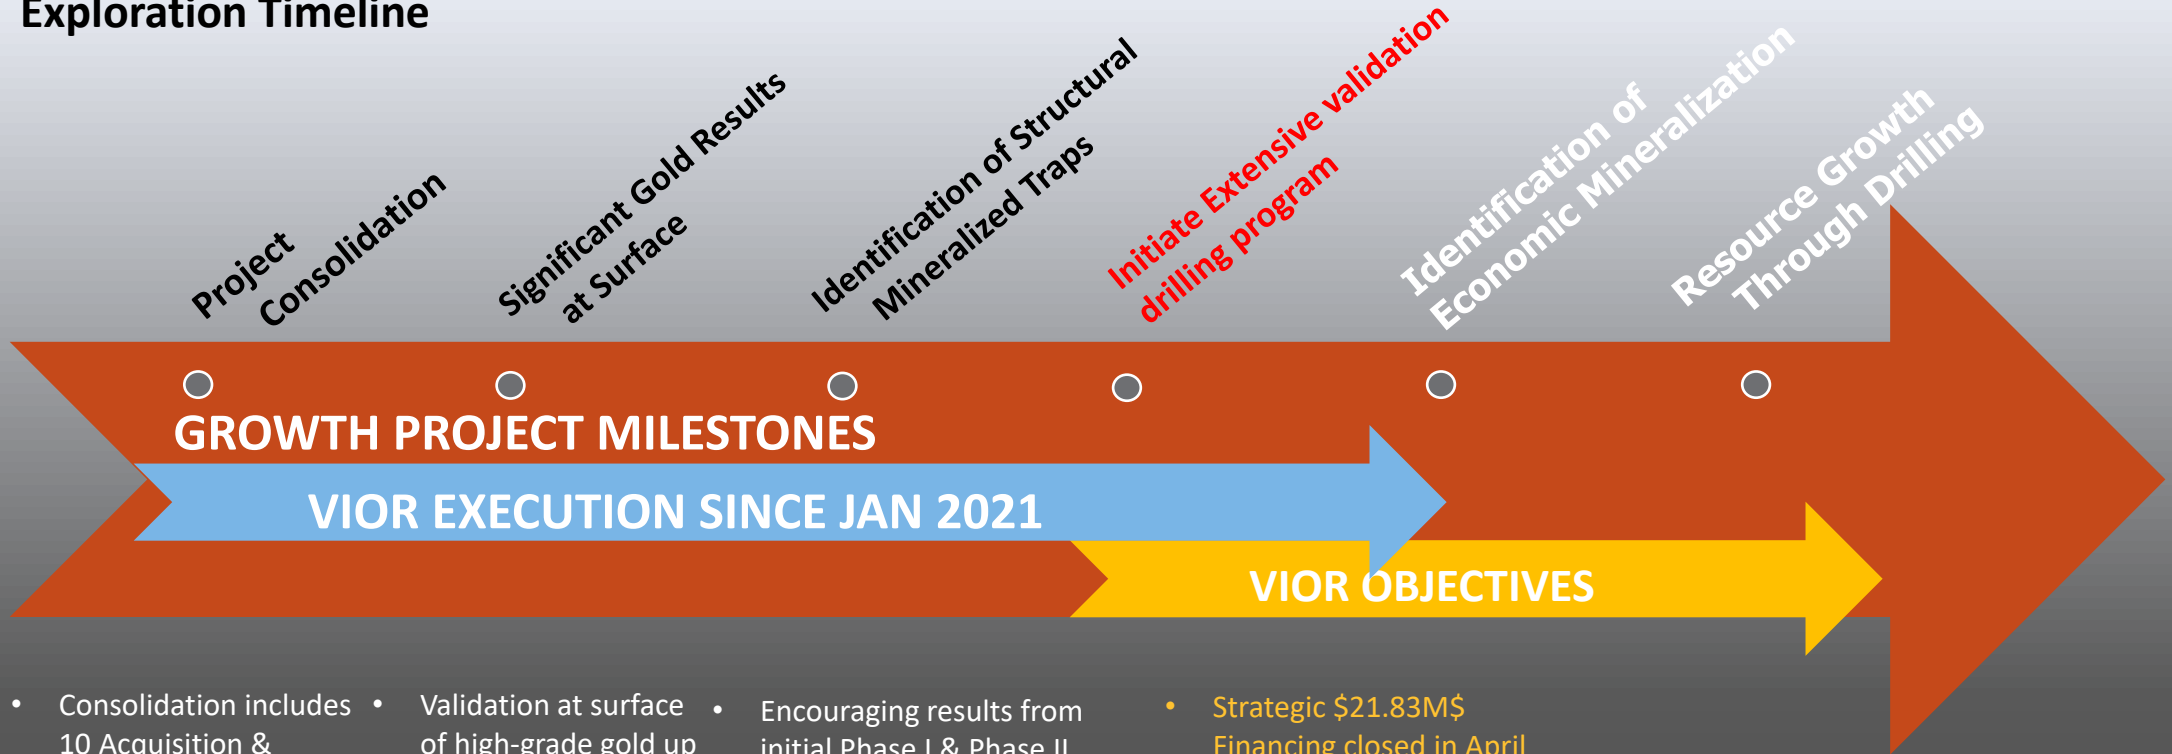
Exploration Timeline

Project Consolidation

Significant Gold Results at Surface

Identification of Structural Mineralized Traps

Initiate Extensive validation drilling program

Identification of Economic Mineralization

Resource Growth Through Drilling

GROWTH PROJECT MILESTONES

VIOR EXECUTION SINCE JAN 2021

VIOR OBJECTIVES

• Consolidation includes 10 Acquisition & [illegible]

• Validation at surface of high-grade gold up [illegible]

• Encouraging results from initial Phase I & Phase II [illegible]

• Strategic $21.83M$ Financing closed in April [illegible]